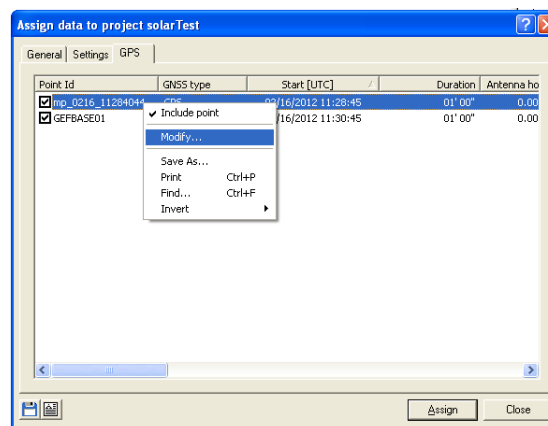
Assign data to project solarTest

General | Settings | GPS

| Point Id | GNSS type | Start [UTC] | Duration | Antenna ho |
|---|---|---|---|---|
| mp_0216_11284044 | GPS | 02/16/2012 11:28:45 | 01' 00" | 0.00 |
| GEFBASE01 | | 02/16/2012 11:30:45 | 01' 00" | 0.00 |

✓ Include point
Modify...
Save As...
Print Ctrl+P
Find... Ctrl+F
Invert

Assign
Close